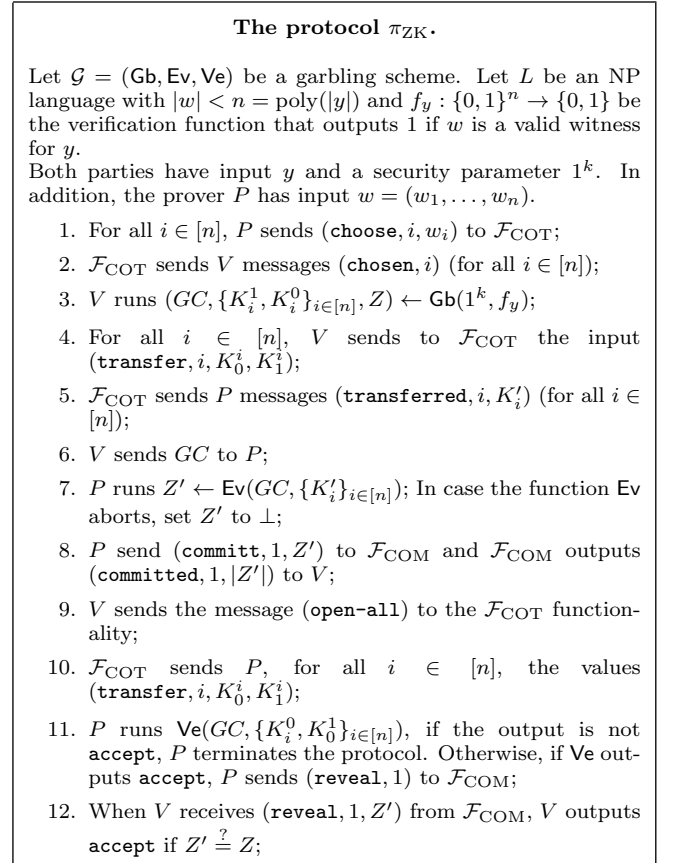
**The protocol $\pi_{\mathrm{ZK}}$.**

Let $\mathcal{G} = (\mathsf{Gb}, \mathsf{Ev}, \mathsf{Ve})$ be a garbling scheme. Let $L$ be an NP language with $|w| < n = \mathrm{poly}(|y|)$ and $f_y : \{0,1\}^n \to \{0,1\}$ be the verification function that outputs 1 if $w$ is a valid witness for $y$.
Both parties have input $y$ and a security parameter $1^k$. In addition, the prover $P$ has input $w = (w_1, \ldots, w_n)$.

1. For all $i \in [n]$, $P$ sends $(\mathtt{choose}, i, w_i)$ to $\mathcal{F}_{\mathrm{COT}}$;
2. $\mathcal{F}_{\mathrm{COT}}$ sends $V$ messages $(\mathtt{chosen}, i)$ (for all $i \in [n]$);
3. $V$ runs $(GC, \{K_i^1, K_i^0\}_{i\in[n]}, Z) \leftarrow \mathsf{Gb}(1^k, f_y)$;
4. For all $i \in [n]$, $V$ sends to $\mathcal{F}_{\mathrm{COT}}$ the input $(\mathtt{transfer}, i, K_0^i, K_1^i)$;
5. $\mathcal{F}_{\mathrm{COT}}$ sends $P$ messages $(\mathtt{transferred}, i, K_i')$ (for all $i \in [n]$);
6. $V$ sends $GC$ to $P$;
7. $P$ runs $Z' \leftarrow \mathsf{Ev}(GC, \{K_i'\}_{i\in[n]})$; In case the function $\mathsf{Ev}$ aborts, set $Z'$ to $\perp$;
8. $P$ send $(\mathtt{committ}, 1, Z')$ to $\mathcal{F}_{\mathrm{COM}}$ and $\mathcal{F}_{\mathrm{COM}}$ outputs $(\mathtt{committed}, 1, |Z'|)$ to $V$;
9. $V$ sends the message $(\mathtt{open\text{-}all})$ to the $\mathcal{F}_{\mathrm{COT}}$ functionality;
10. $\mathcal{F}_{\mathrm{COT}}$ sends $P$, for all $i \in [n]$, the values $(\mathtt{transfer}, i, K_0^i, K_1^i)$;
11. $P$ runs $\mathsf{Ve}(GC, \{K_i^0, K_0^1\}_{i\in[n]})$, if the output is not $\mathtt{accept}$, $P$ terminates the protocol. Otherwise, if $\mathsf{Ve}$ outputs $\mathtt{accept}$, $P$ sends $(\mathtt{reveal}, 1)$ to $\mathcal{F}_{\mathrm{COM}}$;
12. When $V$ receives $(\mathtt{reveal}, 1, Z')$ from $\mathcal{F}_{\mathrm{COM}}$, $V$ outputs $\mathtt{accept}$ if $Z' \stackrel{?}{=} Z$;